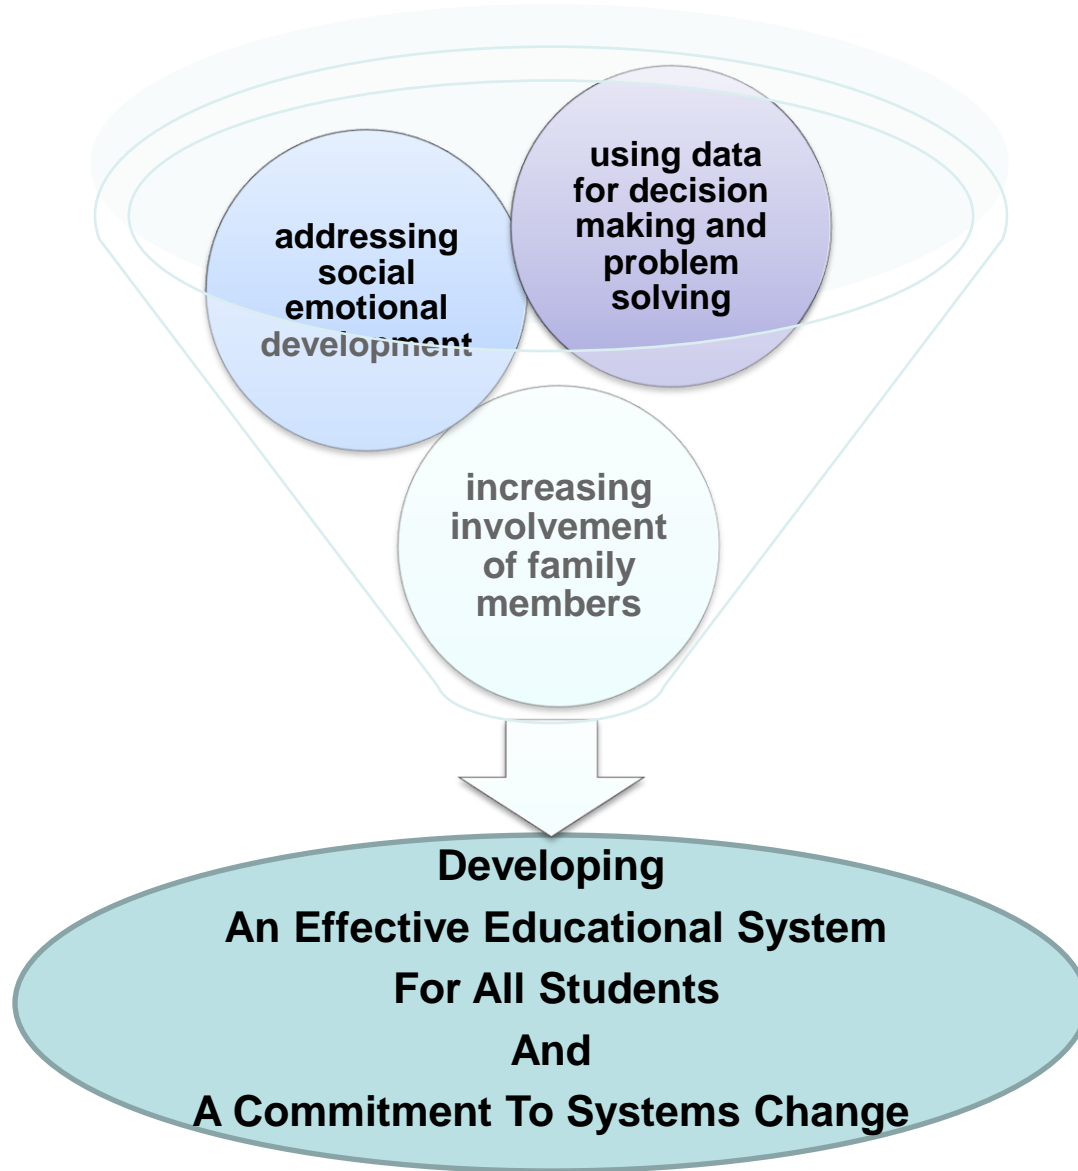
addressing social emotional development

using data for decision making and problem solving

increasing involvement of family members

Developing
An Effective Educational System
For All Students
And
A Commitment To Systems Change